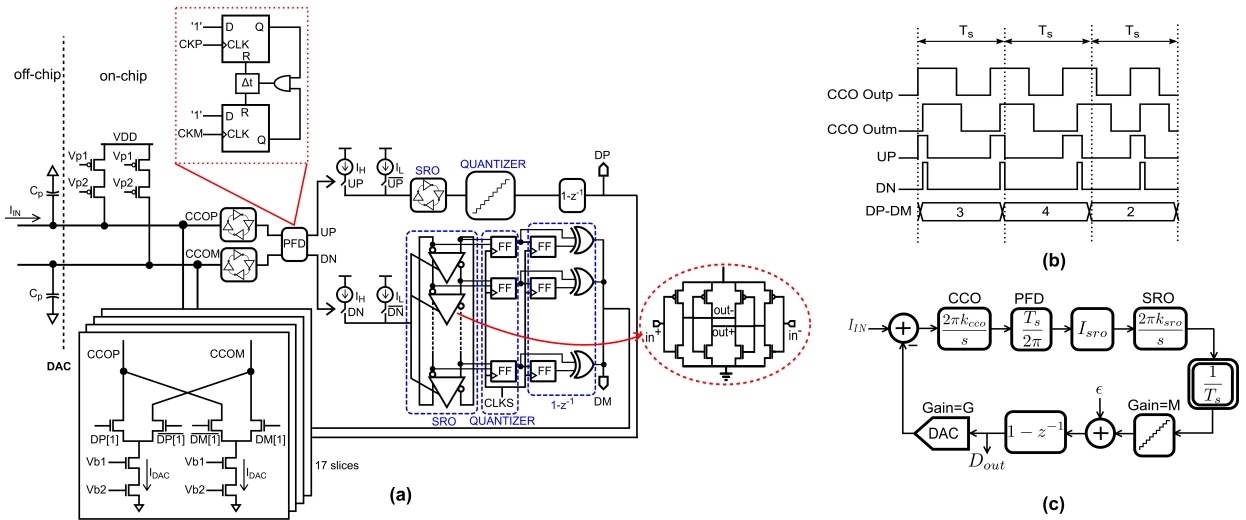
'1' D Q
CKP CLK
R
Δt
'1' D R
CKM CLK Q

off-chip
on-chip
VDD
Vp1 Vp1
Vp2 Vp2
$C_p$
$I_{IN}$
$C_p$
DAC
CCOP
CCOM
PFD
UP
DN
$I_H$ $I_L$
UP $\overline{UP}$
SRO
QUANTIZER
$1-z^{-1}$
DP
$I_H$ $I_L$
DN $\overline{DN}$
FF FF
FF FF
FF FF
CLKS
SRO QUANTIZER
$1-z^{-1}$
DM
in+ out- out+ in-
CCOP CCOM
DP[1] $\overline{DP[1]}$ $\overline{DM[1]}$ DM[1]
Vb1 $I_{DAC}$ Vb1 $I_{DAC}$
Vb2 Vb2
17 slices
(a)

$T_s$ $T_s$ $T_s$
CCO Outp
CCO Outm
UP
DN
DP-DM 3 4 2
(b)

$I_{IN}$
+
−
CCO $\frac{2\pi k_{cco}}{s}$
PFD $\frac{T_s}{2\pi}$
$I_{sro}$
SRO $\frac{2\pi k_{sro}}{s}$
$\frac{1}{T_s}$
Gain=M
$\epsilon$
+
$1-z^{-1}$
Gain=G
DAC
$D_{out}$
(c)